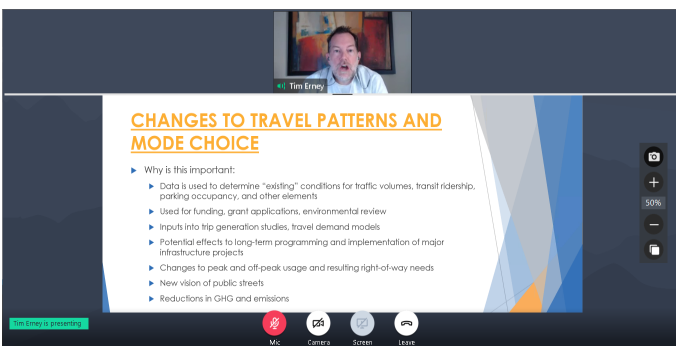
Tim Erney

CHANGES TO TRAVEL PATTERNS AND MODE CHOICE

Why is this important:

Data is used to determine "existing" conditions for traffic volumes, transit ridership, parking occupancy, and other elements

Used for funding, grant applications, environmental review

Inputs into trip generation studies, travel demand models

Potential effects to long-term programming and implementation of major infrastructure projects

Changes to peak and off-peak usage and resulting right-of-way needs

New vision of public streets

Reductions in GHG and emissions

50%

Tim Erney is presenting

Mic

Camera

Screen

Leave